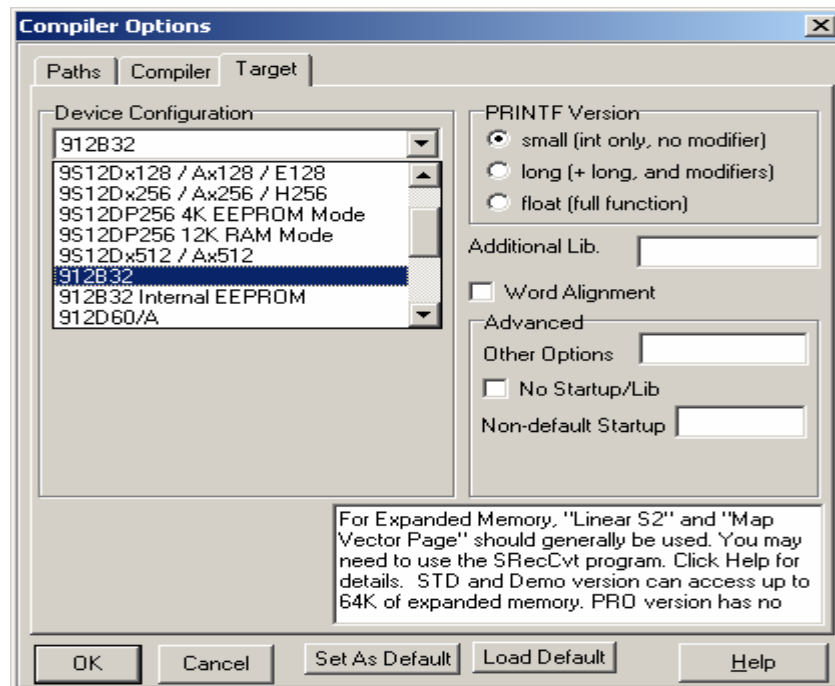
Compiler Options

Paths | Compiler | Target

Device Configuration

912B32

9S12Dx128 / Ax128 / E128
9S12Dx256 / Ax256 / H256
9S12DP256 4K EEPROM Mode
9S12DP256 12K RAM Mode
9S12Dx512 / Ax512
912B32
912B32 Internal EEPROM
912D60/A

PRINTF Version
small (int only, no modifier)
long (+ long, and modifiers)
float (full function)

Additional Lib.

Word Alignment

Advanced
Other Options
No Startup/Lib
Non-default Startup

For Expanded Memory, "Linear S2" and "Map Vector Page" should generally be used. You may need to use the SRecCvt program. Click Help for details. STD and Demo version can access up to 64K of expanded memory. PRO version has no

OK | Cancel | Set As Default | Load Default | Help